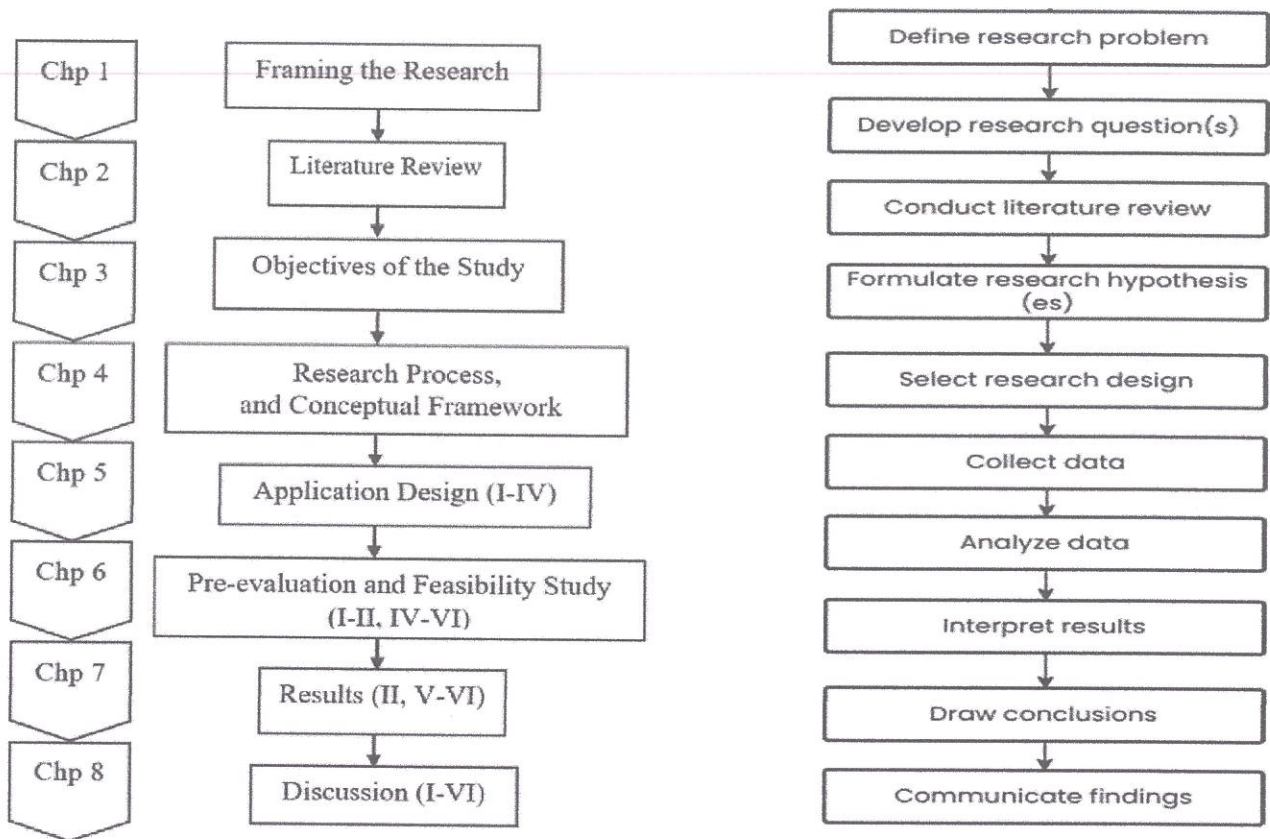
Chp 1
Framing the Research

Chp 2
Literature Review

Chp 3
Objectives of the Study

Chp 4
Research Process, and Conceptual Framework

Chp 5
Application Design (I-IV)

Chp 6
Pre-evaluation and Feasibility Study (I-II, IV-VI)

Chp 7
Results (II, V-VI)

Chp 8
Discussion (I-VI)

Define research problem

Develop research question(s)

Conduct literature review

Formulate research hypothesis (es)

Select research design

Collect data

Analyze data

Interpret results

Draw conclusions

Communicate findings